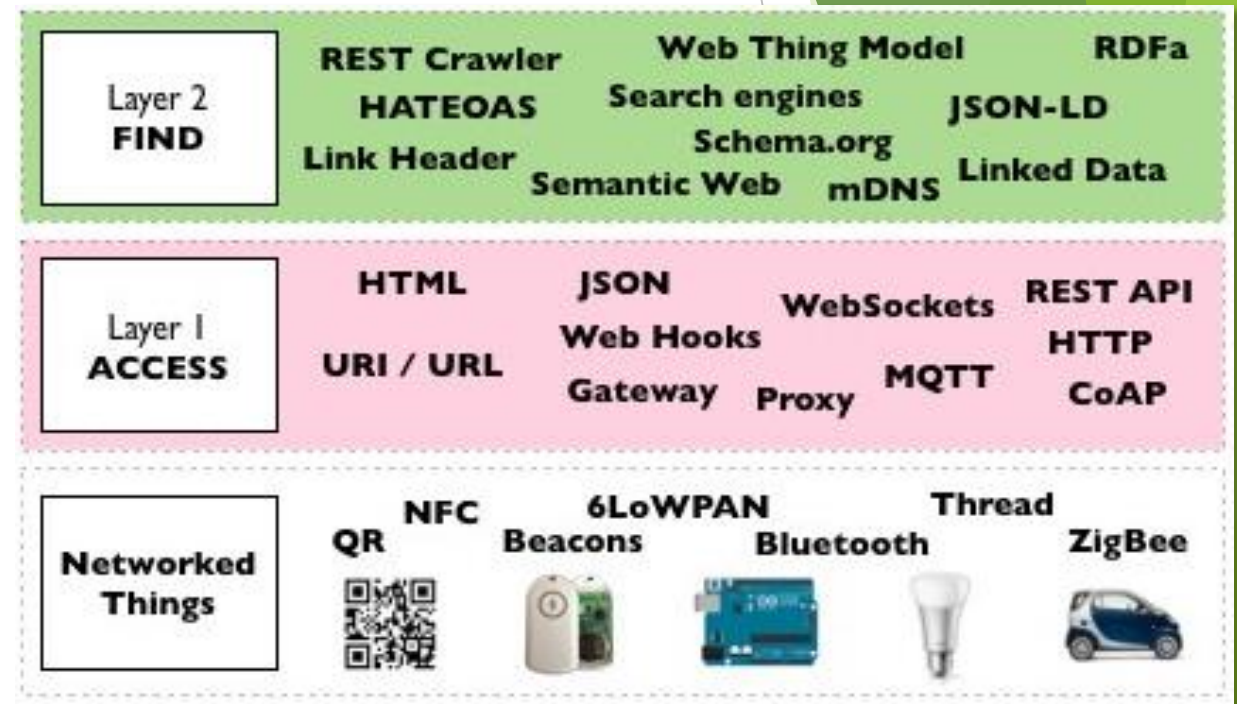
Layer 2
FIND

REST Crawler
Web Thing Model
RDFa
HATEOAS
Search engines
JSON-LD
Schema.org
Link Header
Semantic Web
mDNS
Linked Data

Layer 1
ACCESS

HTML
JSON
WebSockets
REST API
Web Hooks
HTTP
URI / URL
MQTT
Gateway
Proxy
CoAP

Networked Things

NFC
6LoWPAN
Thread
QR
Beacons
Bluetooth
ZigBee